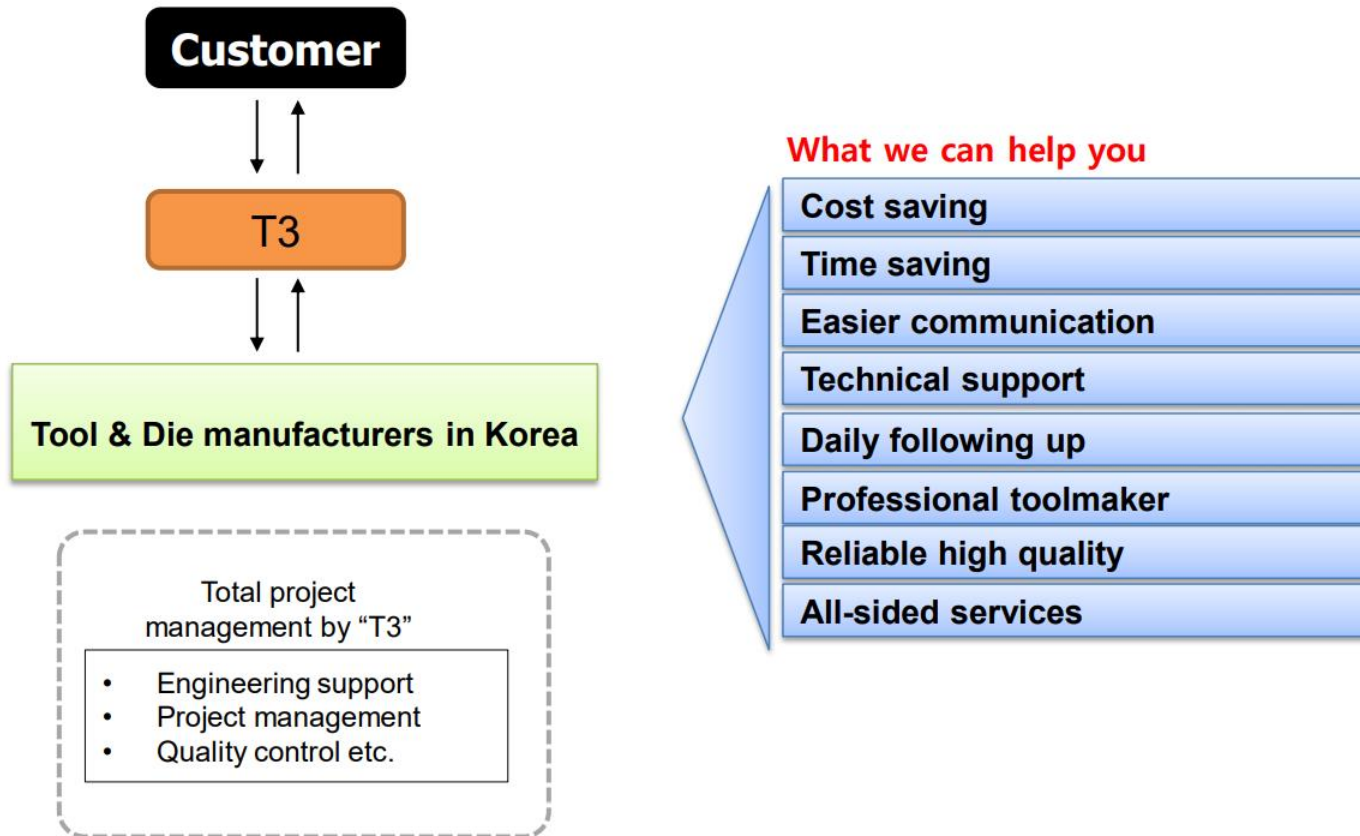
Customer

T3

Tool & Die manufacturers in Korea

Total project management by "T3"

- Engineering support
- Project management
- Quality control etc.

What we can help you

Cost saving
Time saving
Easier communication
Technical support
Daily following up
Professional toolmaker
Reliable high quality
All-sided services